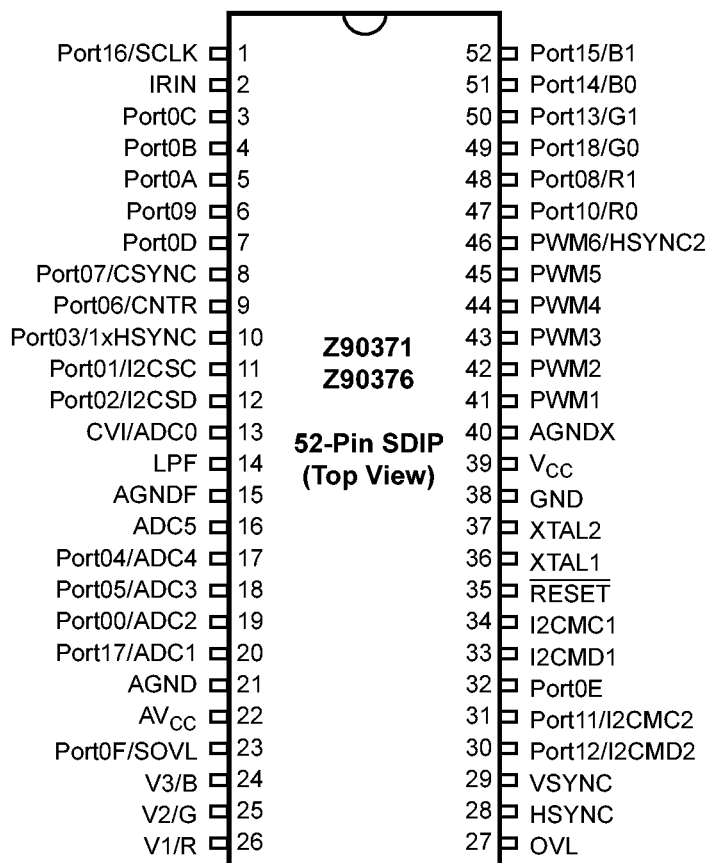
Port16/SCLK 1
IRIN 2
Port0C 3
Port0B 4
Port0A 5
Port09 6
Port0D 7
Port07/CSYNC 8
Port06/CNTR 9
Port03/1xHSYNC 10
Port01/I2CSC 11
Port02/I2CSD 12
CVI/ADC0 13
LPF 14
AGNDF 15
ADC5 16
Port04/ADC4 17
Port05/ADC3 18
Port00/ADC2 19
Port17/ADC1 20
AGND 21
$AV_{CC}$ 22
Port0F/SOVL 23
V3/B 24
V2/G 25
V1/R 26

Z90371
Z90376

52-Pin SDIP
(Top View)

52 Port15/B1
51 Port14/B0
50 Port13/G1
49 Port18/G0
48 Port08/R1
47 Port10/R0
46 PWM6/HSYNC2
45 PWM5
44 PWM4
43 PWM3
42 PWM2
41 PWM1
40 AGNDX
39 $V_{CC}$
38 GND
37 XTAL2
36 XTAL1
35 $\overline{RESET}$
34 I2CMC1
33 I2CMD1
32 Port0E
31 Port11/I2CMC2
30 Port12/I2CMD2
29 VSYNC
28 HSYNC
27 OVL